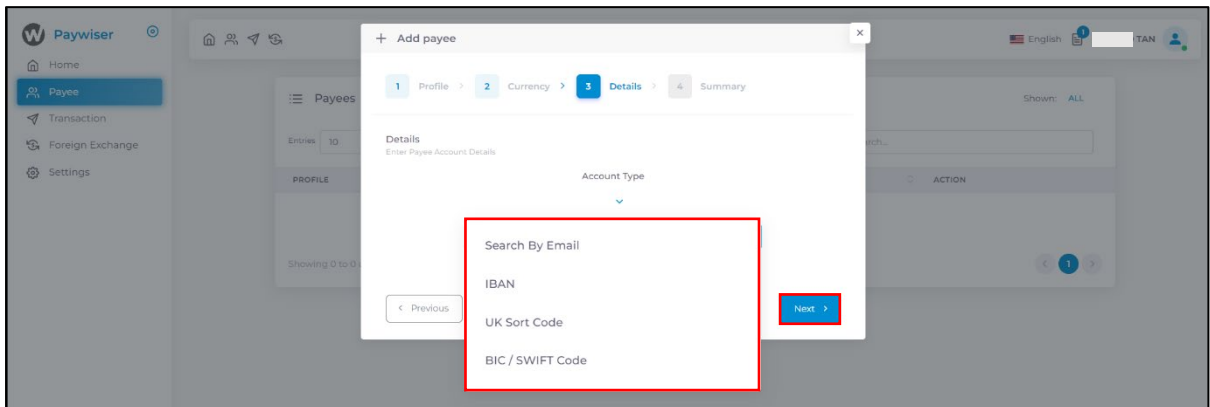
Paywiser

Home
Payee
Transaction
Foreign Exchange
Settings

English 1 TAN

+ Add payee

1 Profile > 2 Currency > 3 Details > 4 Summary

Payees

Shown: ALL

Entries 10

rch...

PROFILE

ACTION

Showing 0 to 0

1

Details
Enter Payee Account Details

Account Type

Search By Email

IBAN

UK Sort Code

BIC / SWIFT Code

< Previous

Next >